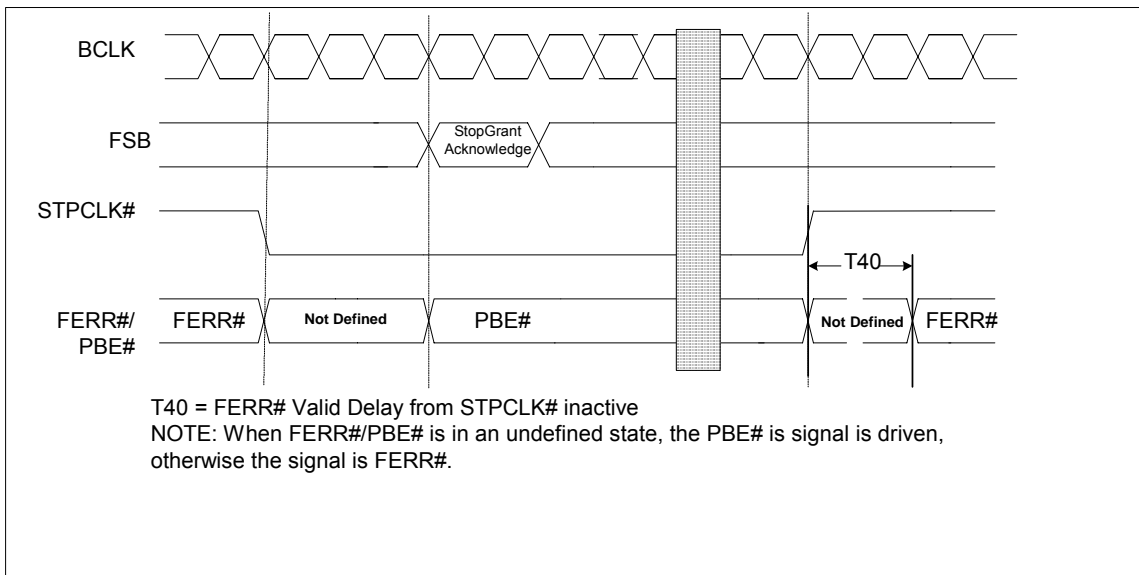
BCLK

FSB

StopGrant Acknowledge

STPCLK#

T40

FERR#/ PBE#

FERR#

Not Defined

PBE#

Not Defined

FERR#

T40 = FERR# Valid Delay from STPCLK# inactive
NOTE: When FERR#/PBE# is in an undefined state, the PBE# is signal is driven, otherwise the signal is FERR#.